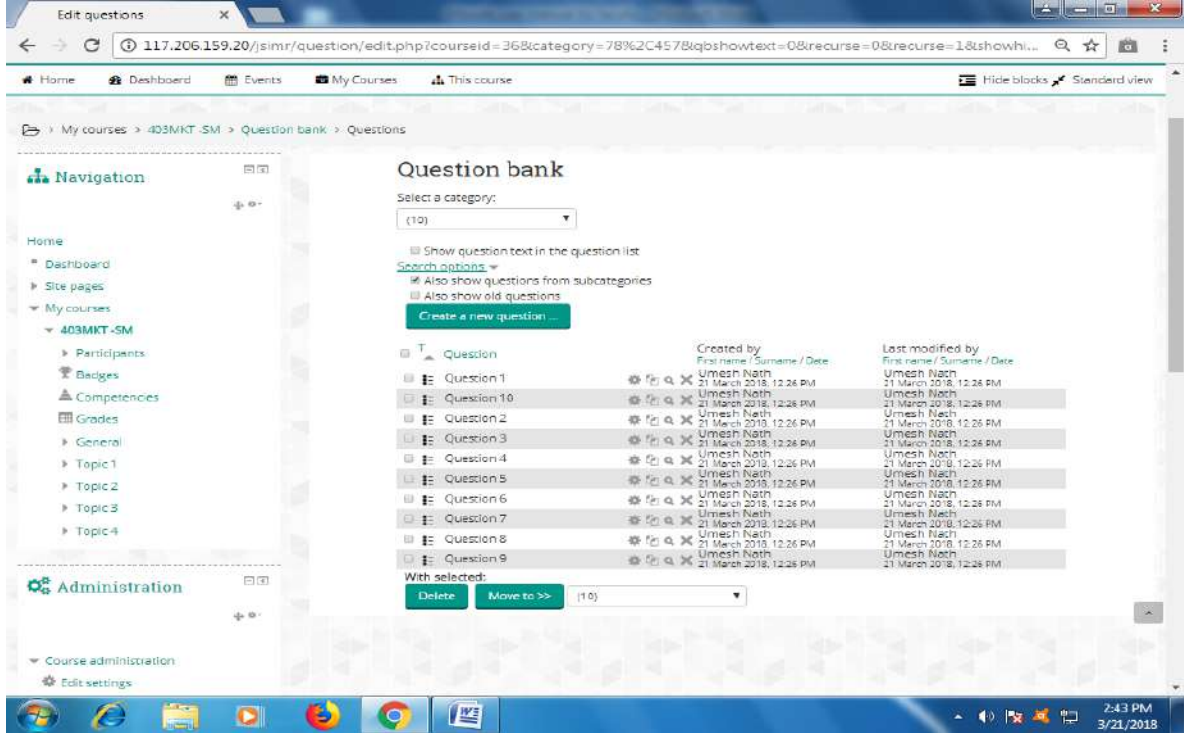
Edit questions

117.206.159.20/jsimr/question/edit.php?courseid=36&category=78%2C457&qbshowtext=0&recurse=0&recurse=1&showhi...

Home Dashboard Events My Courses This course Hide blocks Standard view

My courses > 403MKT-SM > Question bank > Questions

Navigation

Home
Dashboard
Site pages
My courses
403MKT-SM
Participants
Badges
Competencies
Grades
General
Topic 1
Topic 2
Topic 3
Topic 4

Administration

Course administration
Edit settings

Question bank

Select a category:
(10)

Show question text in the question list
Search options
Also show questions from subcategories
Also show old questions
Create a new question ...

| T | Question | | Created by First name / Surname / Date | Last modified by First name / Surname / Date |
|---|---|---|---|---|
| | Question 1 | | Umesh Nath 21 March 2018, 12:26 PM | Umesh Nath 21 March 2018, 12:26 PM |
| | Question 10 | | Umesh Nath 21 March 2018, 12:26 PM | Umesh Nath 21 March 2018, 12:26 PM |
| | Question 2 | | Umesh Nath 21 March 2018, 12:26 PM | Umesh Nath 21 March 2018, 12:26 PM |
| | Question 3 | | Umesh Nath 21 March 2018, 12:26 PM | Umesh Nath 21 March 2018, 12:26 PM |
| | Question 4 | | Umesh Nath 21 March 2018, 12:26 PM | Umesh Nath 21 March 2018, 12:26 PM |
| | Question 5 | | Umesh Nath 21 March 2018, 12:26 PM | Umesh Nath 21 March 2018, 12:26 PM |
| | Question 6 | | Umesh Nath 21 March 2018, 12:26 PM | Umesh Nath 21 March 2018, 12:26 PM |
| | Question 7 | | Umesh Nath 21 March 2018, 12:26 PM | Umesh Nath 21 March 2018, 12:26 PM |
| | Question 8 | | Umesh Nath 21 March 2018, 12:26 PM | Umesh Nath 21 March 2018, 12:26 PM |
| | Question 9 | | Umesh Nath 21 March 2018, 12:26 PM | Umesh Nath 21 March 2018, 12:26 PM |

With selected:
Delete Move to >> (10)

2:43 PM
3/21/2018